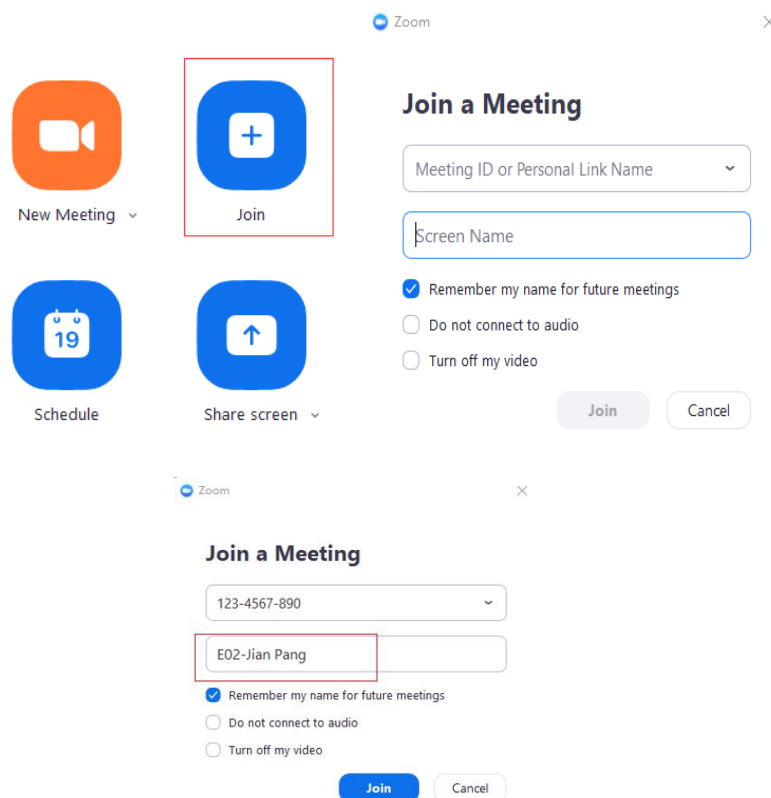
Zoom

New Meeting

Join

19

Schedule

Share screen

Join a Meeting

Meeting ID or Personal Link Name

Screen Name

Remember my name for future meetings

Do not connect to audio

Turn off my video

Join

Cancel

Zoom

Join a Meeting

123-4567-890

E02-Jian Pang

Remember my name for future meetings

Do not connect to audio

Turn off my video

Join

Cancel